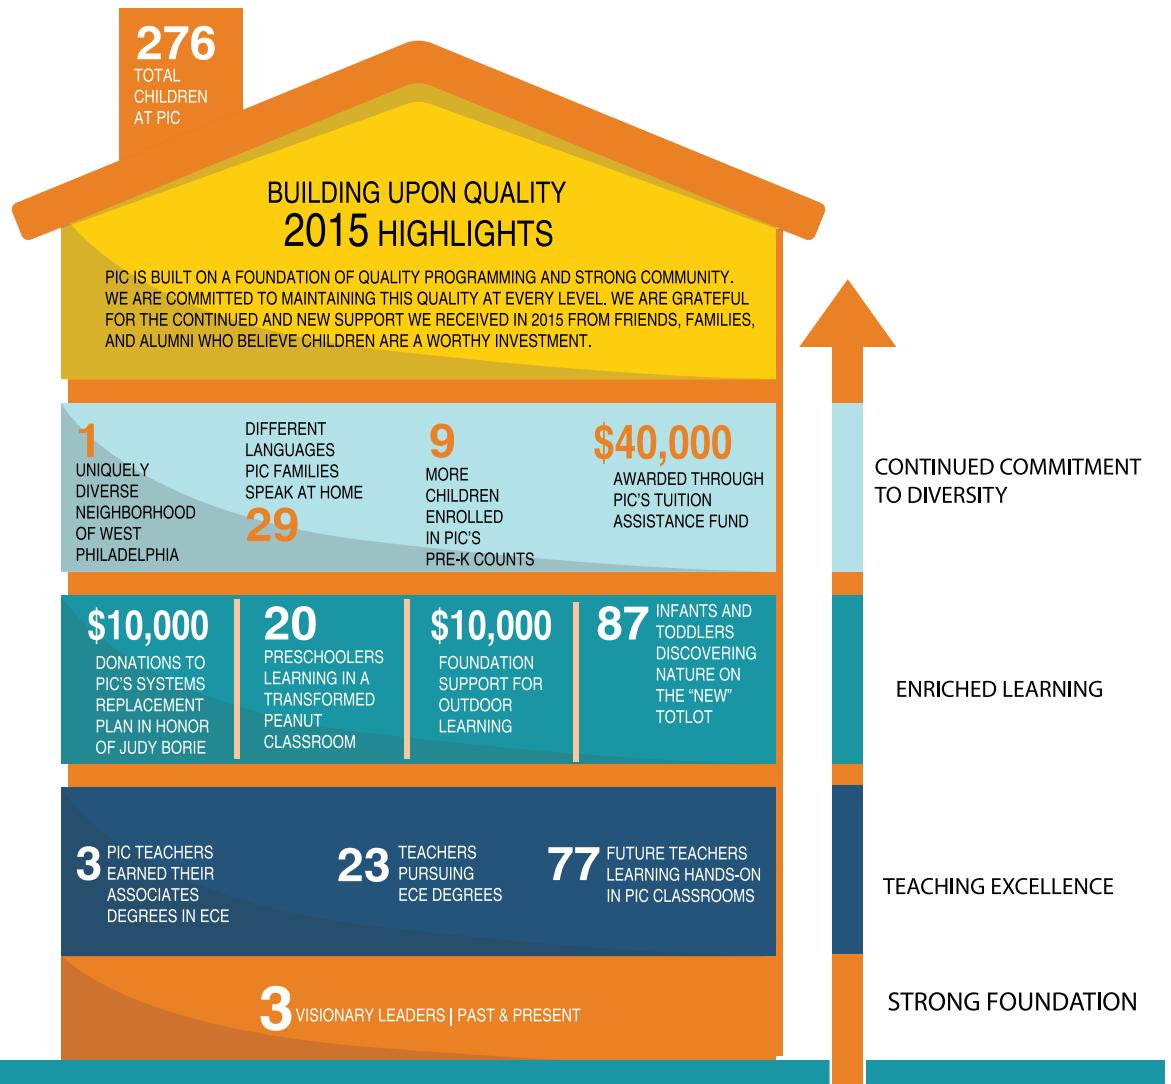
276
TOTAL CHILDREN AT PIC

BUILDING UPON QUALITY
2015 HIGHLIGHTS

PIC IS BUILT ON A FOUNDATION OF QUALITY PROGRAMMING AND STRONG COMMUNITY. WE ARE COMMITTED TO MAINTAINING THIS QUALITY AT EVERY LEVEL. WE ARE GRATEFUL FOR THE CONTINUED AND NEW SUPPORT WE RECEIVED IN 2015 FROM FRIENDS, FAMILIES, AND ALUMNI WHO BELIEVE CHILDREN ARE A WORTHY INVESTMENT.

1
UNIQUELY DIVERSE NEIGHBORHOOD OF WEST PHILADELPHIA

DIFFERENT LANGUAGES PIC FAMILIES SPEAK AT HOME
29

9
MORE CHILDREN ENROLLED IN PIC'S PRE-K COUNTS

$40,000
AWARDED THROUGH PIC'S TUITION ASSISTANCE FUND

CONTINUED COMMITMENT TO DIVERSITY

$10,000
DONATIONS TO PIC'S SYSTEMS REPLACEMENT PLAN IN HONOR OF JUDY BORIE

20
PRESCHOOLERS LEARNING IN A TRANSFORMED PEANUT CLASSROOM

$10,000
FOUNDATION SUPPORT FOR OUTDOOR LEARNING

87
INFANTS AND TODDLERS DISCOVERING NATURE ON THE "NEW" TOTLOT

ENRICHED LEARNING

3 PIC TEACHERS EARNED THEIR ASSOCIATES DEGREES IN ECE

23 TEACHERS PURSUING ECE DEGREES

77 FUTURE TEACHERS LEARNING HANDS-ON IN PIC CLASSROOMS

TEACHING EXCELLENCE

3 VISIONARY LEADERS | PAST & PRESENT

STRONG FOUNDATION